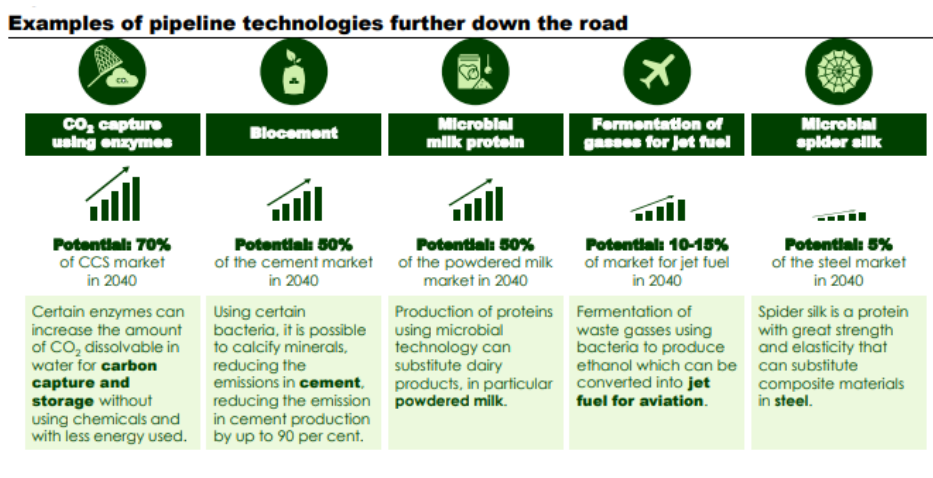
Examples of pipeline technologies further down the road

$CO_2$

$CO_2$ capture using enzymes

Potential: 70% of CCS market in 2040

Certain enzymes can increase the amount of $CO_2$ dissolvable in water for **carbon capture and storage** without using chemicals and with less energy used.

Biocement

Potential: 50% of the cement market in 2040

Using certain bacteria, it is possible to calcify minerals, reducing the emissions in **cement**, reducing the emission in cement production by up to 90 per cent.

Microbial milk protein

Potential: 50% of the powdered milk market in 2040

Production of proteins using microbial technology can substitute dairy products, in particular **powdered milk**.

Fermentation of gasses for jet fuel

Potential: 10-15% of market for jet fuel in 2040

Fermentation of waste gasses using bacteria to produce ethanol which can be converted into **jet fuel for aviation**.

Microbial spider silk

Potential: 5% of the steel market in 2040

Spider silk is a protein with great strength and elasticity that can substitute composite materials in **steel**.